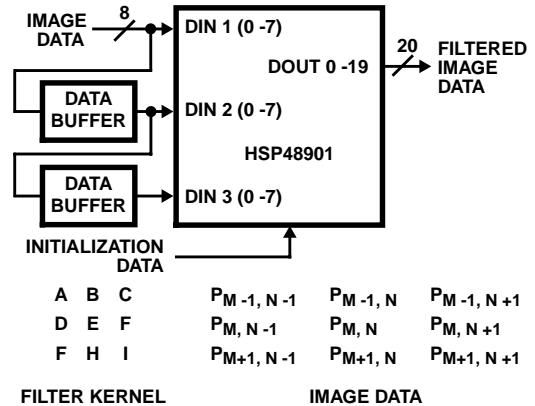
IMAGE DATA

8

DIN 1 (0 -7)

DOUT 0 -19

20

FILTERED IMAGE DATA

DATA BUFFER

DIN 2 (0 -7)

HSP48901

DATA BUFFER

DIN 3 (0 -7)

INITIALIZATION DATA

| A | B | C |
|---|---|---|
| D | E | F |
| F | H | I |

| $P_{M-1, N-1}$ | $P_{M-1, N}$ | $P_{M-1, N+1}$ |
|---|---|---|
| $P_{M, N-1}$ | $P_{M, N}$ | $P_{M, N+1}$ |
| $P_{M+1, N-1}$ | $P_{M+1, N}$ | $P_{M+1, N+1}$ |

FILTER KERNEL

IMAGE DATA